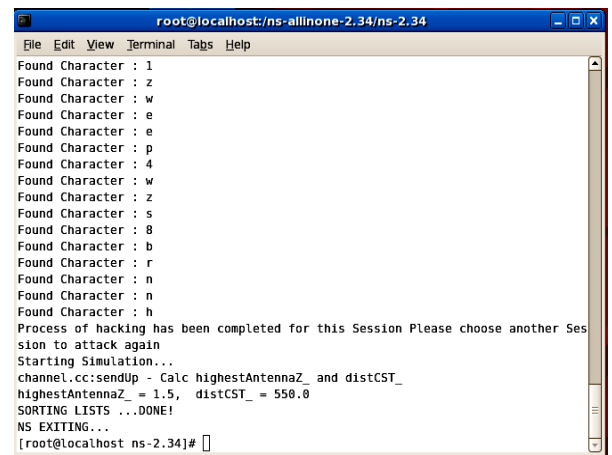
root@localhost:/ns-allinone-2.34/ns-2.34

File Edit View Terminal Tabs Help

Found Character : l
Found Character : z
Found Character : w
Found Character : e
Found Character : e
Found Character : p
Found Character : 4
Found Character : w
Found Character : z
Found Character : s
Found Character : 8
Found Character : b
Found Character : r
Found Character : n
Found Character : n
Found Character : h
Process of hacking has been completed for this Session Please choose another Session to attack again
Starting Simulation...
channel.cc:sendUp - Calc highestAntennaZ_ and distCST_
highestAntennaZ_ = 1.5, distCST_ = 550.0
SORTING LISTS ...DONE!
NS EXITING...
[root@localhost ns-2.34]#